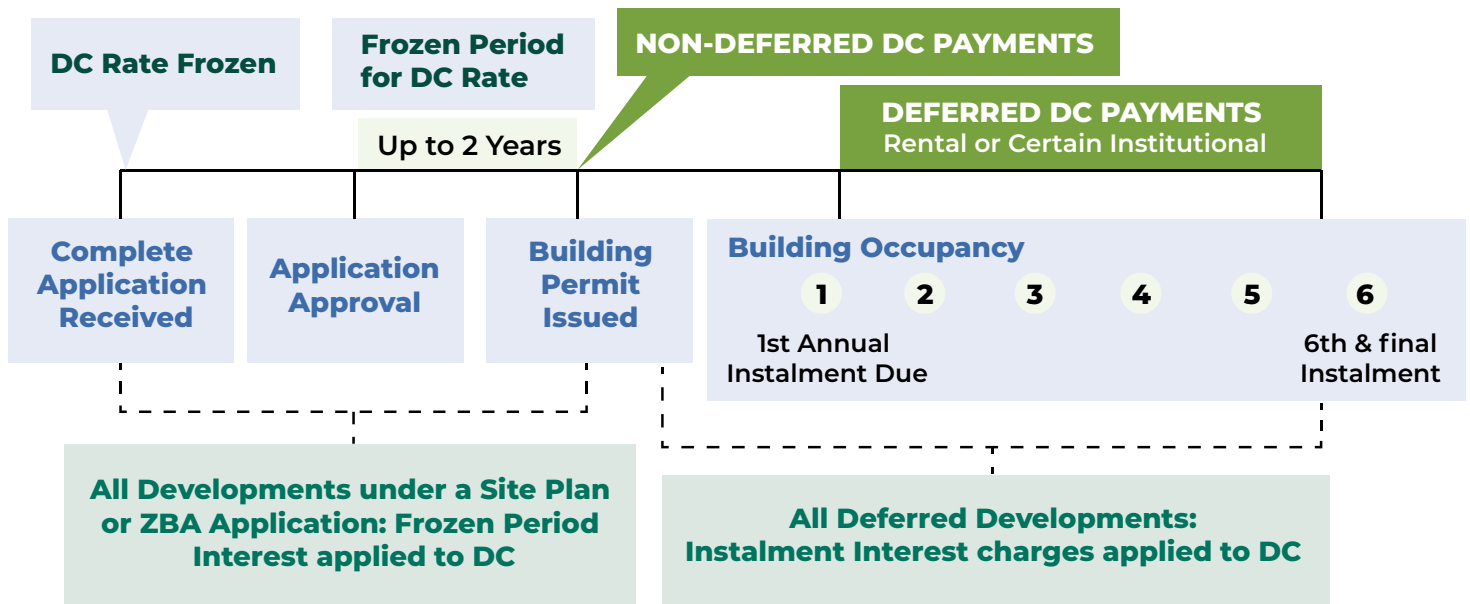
DC Rate Frozen

Frozen Period for DC Rate

NON-DEFERRED DC PAYMENTS

DEFERRED DC PAYMENTS
Rental or Certain Institutional

Up to 2 Years

Complete Application Received

Application Approval

Building Permit Issued

Building Occupancy

1 2 3 4 5 6

1st Annual Instalment Due

6th & final Instalment

All Developments under a Site Plan or ZBA Application: Frozen Period Interest applied to DC

All Deferred Developments: Instalment Interest charges applied to DC